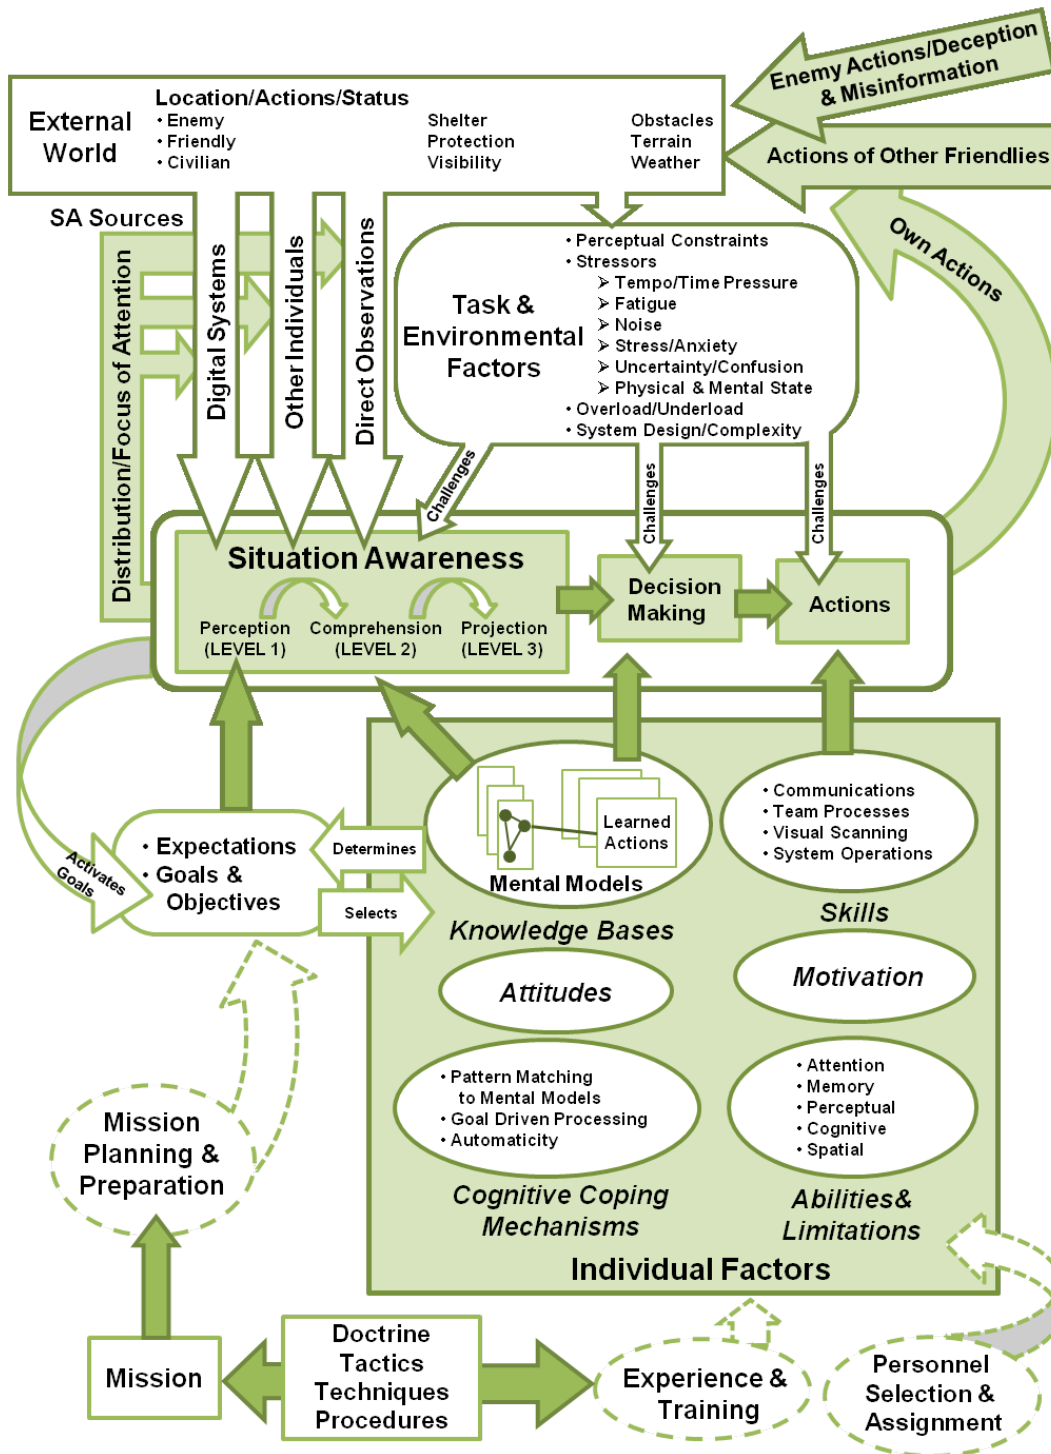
External World

Location/Actions/Status
• Enemy
• Friendly
• Civilian

Shelter
Protection
Visibility

Obstacles
Terrain
Weather

Enemy Actions/Deception & Misinformation

Actions of Other Friendlies

Own Actions

SA Sources

Distribution/Focus of Attention

Digital Systems

Other Individuals

Direct Observations

Task & Environmental Factors

• Perceptual Constraints
• Stressors
➢ Tempo/Time Pressure
➢ Fatigue
➢ Noise
➢ Stress/Anxiety
➢ Uncertainty/Confusion
➢ Physical & Mental State
• Overload/Underload
• System Design/Complexity

Challenges

Challenges

Challenges

Situation Awareness

Perception (LEVEL 1)

Comprehension (LEVEL 2)

Projection (LEVEL 3)

Decision Making

Actions

Activates Goals

• Expectations
• Goals & Objectives

Determines

Selects

Learned Actions

Mental Models

Knowledge Bases

• Communications
• Team Processes
• Visual Scanning
• System Operations

Skills

Attitudes

Motivation

• Pattern Matching to Mental Models
• Goal Driven Processing
• Automaticity

Cognitive Coping Mechanisms

• Attention
• Memory
• Perceptual
• Cognitive
• Spatial

Abilities& Limitations

Individual Factors

Mission Planning & Preparation

Mission

Doctrine
Tactics
Techniques
Procedures

Experience & Training

Personnel Selection & Assignment